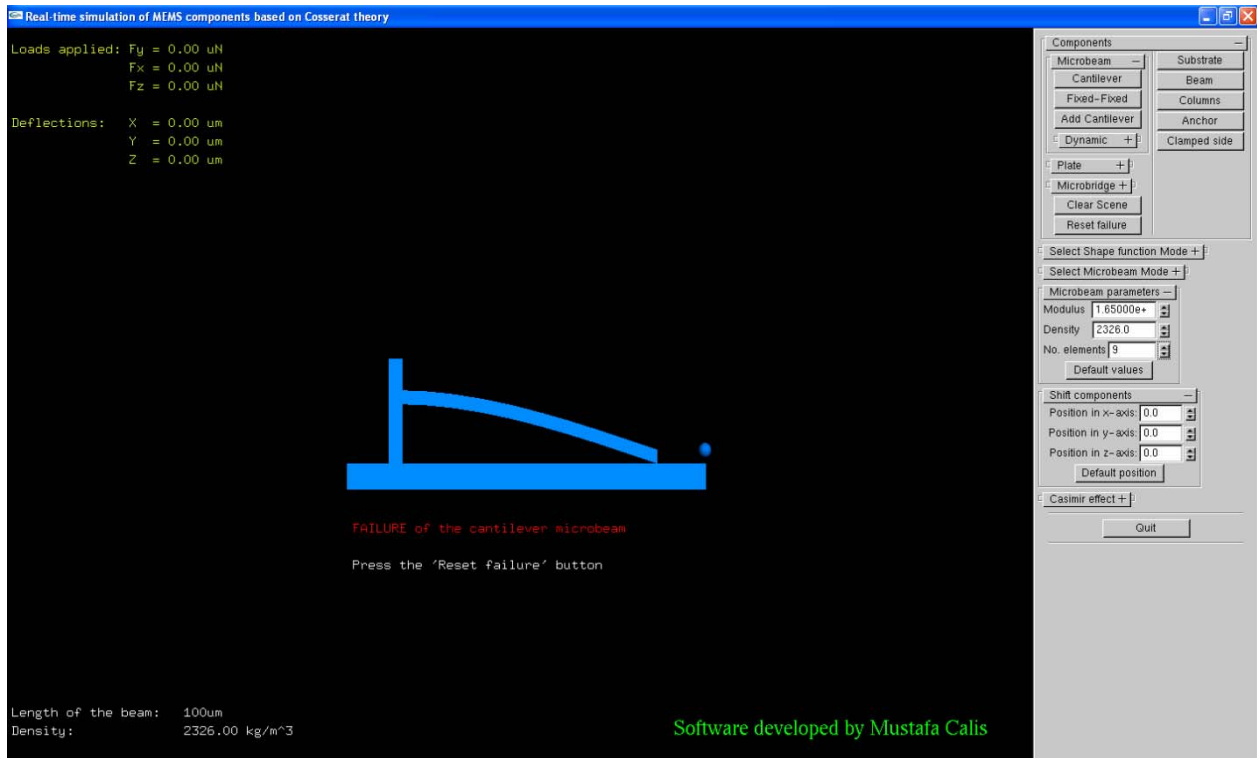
Real-time simulation of MEMS components based on Cosserat theory

Loads applied: Fy = 0.00 uN
Fx = 0.00 uN
Fz = 0.00 uN

Deflections: X = 0.00 um
Y = 0.00 um
Z = 0.00 um

FAILURE of the cantilever microbeam

Press the 'Reset failure' button

Length of the beam: 100um
Density: 2326.00 kg/m^3

Software developed by Mustafa Calis

Components
Microbeam
Cantilever
Fixed-Fixed
Add Cantilever
Dynamic
Plate
Microbridge
Clear Scene
Reset failure
Substrate
Beam
Columns
Anchor
Clamped side
Select Shape function Mode
Select Microbeam Mode
Microbeam parameters
Modulus 1.65000e+
Density 2326.0
No. elements 9
Default values
Shift components
Position in x-axis: 0.0
Position in y-axis: 0.0
Position in z-axis: 0.0
Default position
Casimir effect
Quit